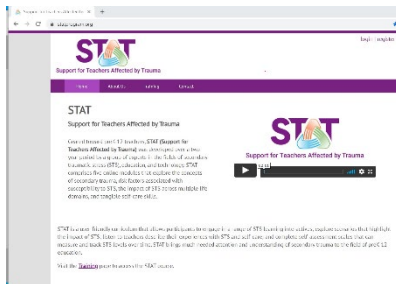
STAT
Support for Teachers Affected by Trauma

Home  About Us  Training  Contact

STAT
Support for Teachers Affected by Trauma

Log in | Register

Created to assist K-12 teachers, STAT (Support for Teachers Affected by Trauma) was developed with a two-year grant from a group of experts in the fields of secondary traumatic stress (STS), education, and technology. STAT comprises five online modules that explore the concepts of secondary trauma, risk factors associated with susceptibility to STS, the impact of STS across multiple life domains, and tangible self-care skills.

STAT
Support for Teachers Affected by Trauma

STAT is a user-friendly curriculum that allows participants to engage in a range of STS learning tasks to better understand how this might affect the impact of STS. Enter modules about the challenges they may face with STS and self care and complete self-assessment tools that can measure and track STS levels over time. STAT brings much needed attention and understanding of secondary trauma to the field of preK-12 education.

Visit the Training page to access the STAT course.